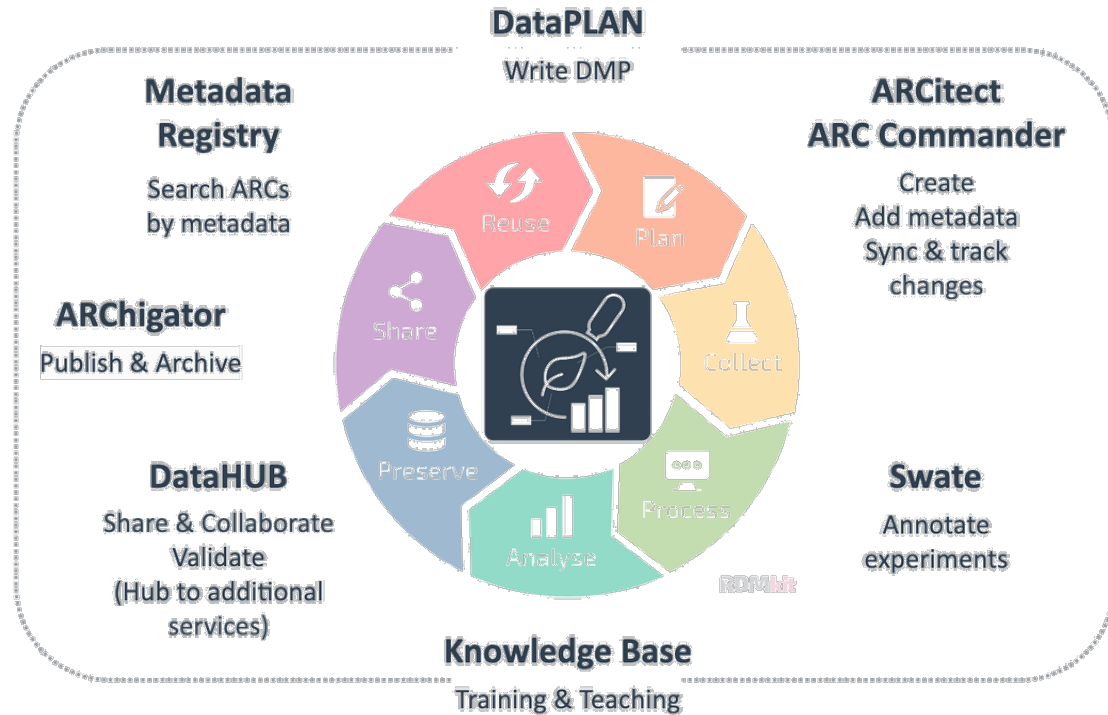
DataPLAN
Write DMP

Metadata Registry
Search ARCs by metadata

ARCitect
ARC Commander
Create
Add metadata
Sync & track changes

ARChigator
Publish & Archive

DataHUB
Share & Collaborate
Validate
(Hub to additional services)

Swate
Annotate experiments

Reuse
Plan
Collect
Process
Analyse
Preserve
Share

RDMkit

Knowledge Base
Training & Teaching